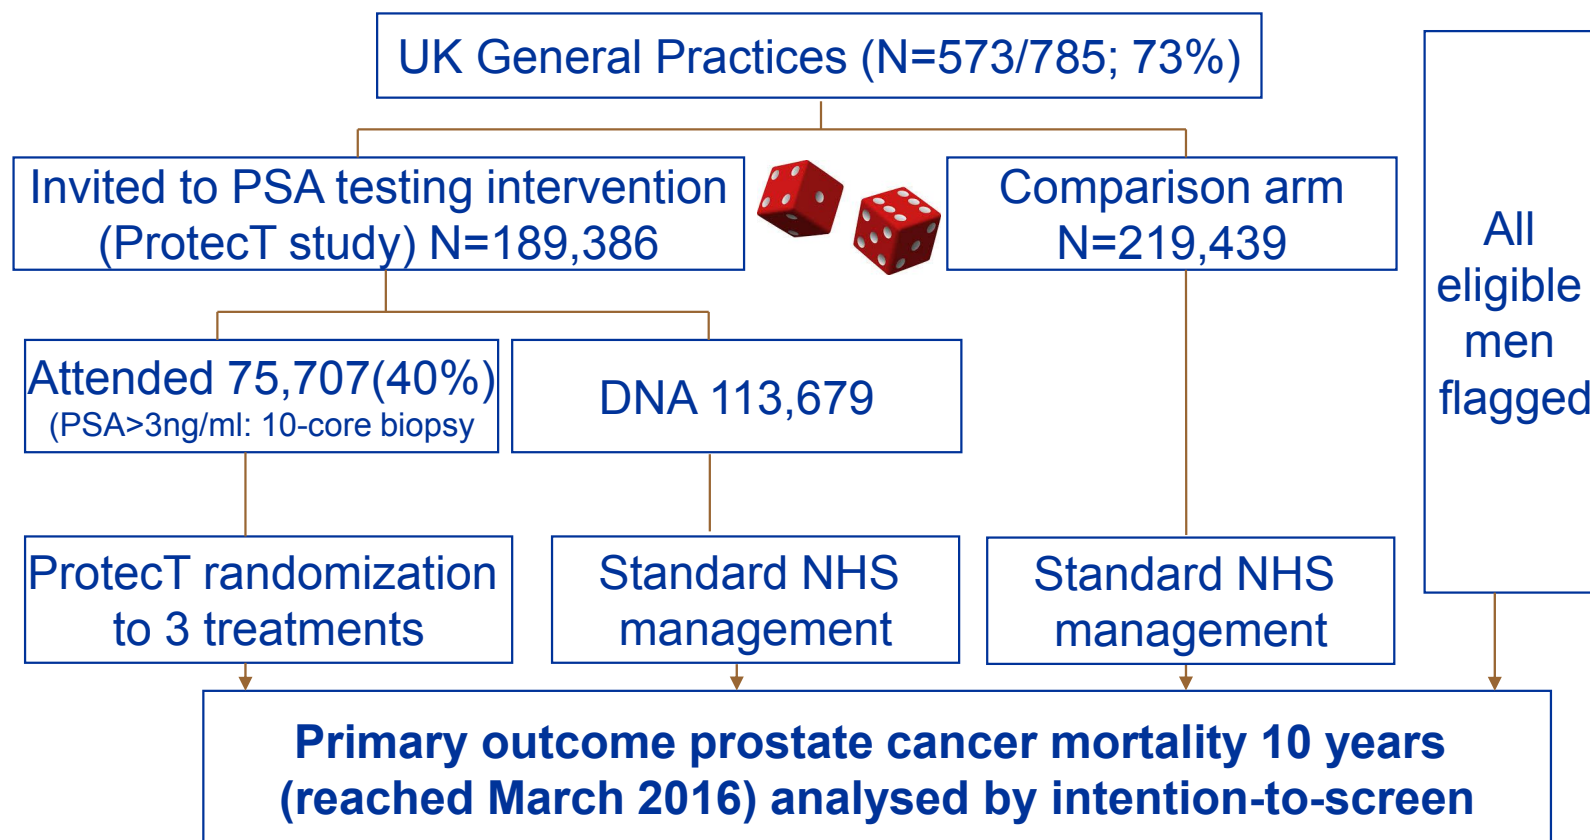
UK General Practices (N=573/785; 73%)

Invited to PSA testing intervention (ProtecT study) N=189,386

Comparison arm N=219,439

All eligible men flagged

Attended 75,707(40%) (PSA>3ng/ml: 10-core biopsy

DNA 113,679

ProtecT randomization to 3 treatments

Standard NHS management

Standard NHS management

Primary outcome prostate cancer mortality 10 years (reached March 2016) analysed by intention-to-screen